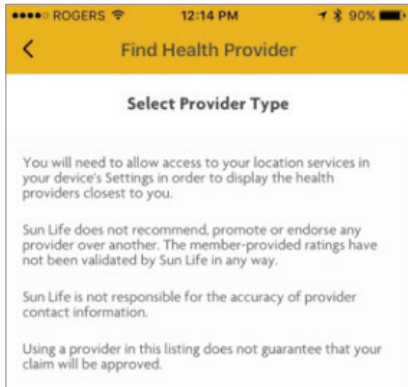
●●●●○ ROGERS 12:14 PM 90%

<

Find Health Provider

Select Provider Type

You will need to allow access to your location services in your device's Settings in order to display the health providers closest to you.

Sun Life does not recommend, promote or endorse any provider over another. The member-provided ratings have not been validated by Sun Life in any way.

Sun Life is not responsible for the accuracy of provider contact information.

Using a provider in this listing does not guarantee that your claim will be approved.